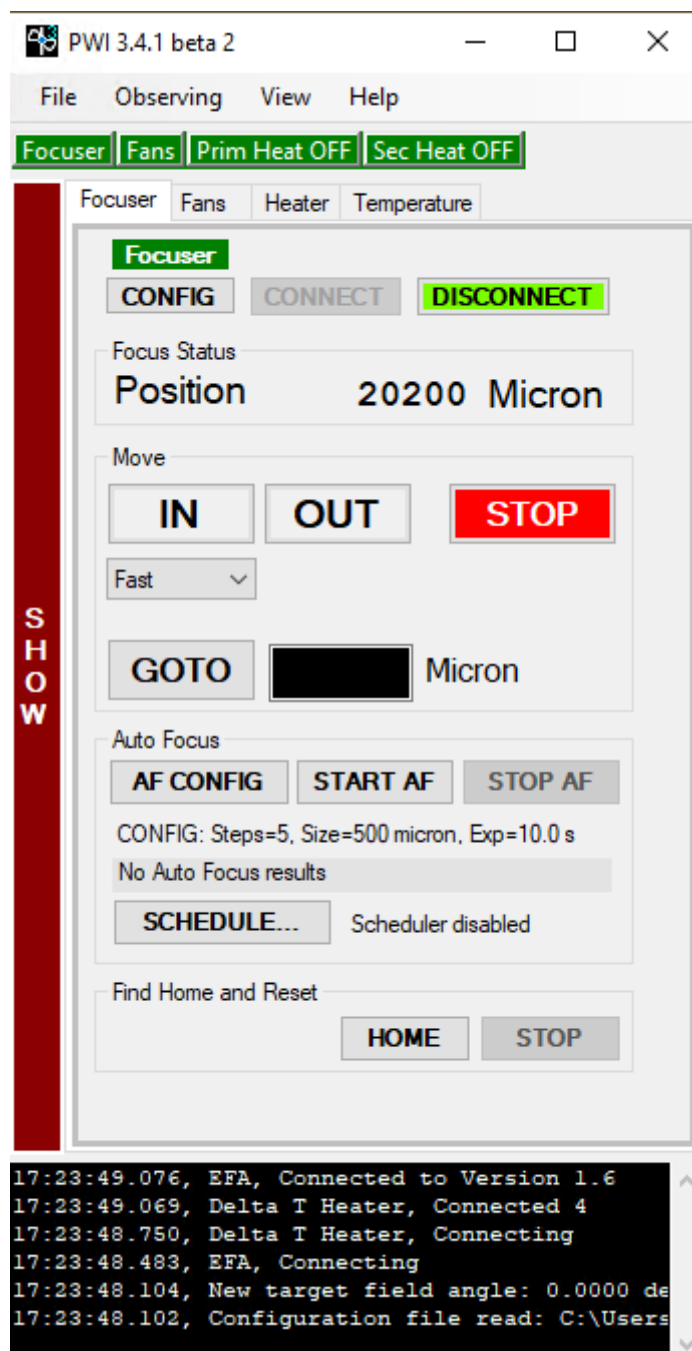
PWI 3.4.1 beta 2

File Observing View Help

Focuser Fans Prim Heat OFF Sec Heat OFF

SHOW

Focuser Fans Heater Temperature

Focuser

CONFIG CONNECT DISCONNECT

Focus Status

Position 20200 Micron

Move

IN OUT STOP

Fast

GOTO Micron

Auto Focus

AF CONFIG START AF STOP AF

CONFIG: Steps=5, Size=500 micron, Exp=10.0 s

No Auto Focus results

SCHEDULE... Scheduler disabled

Find Home and Reset

HOME STOP

17:23:49.076, EFA, Connected to Version 1.6
17:23:49.069, Delta T Heater, Connected 4
17:23:48.750, Delta T Heater, Connecting
17:23:48.483, EFA, Connecting
17:23:48.104, New target field angle: 0.0000 de
17:23:48.102, Configuration file read: C:\Users